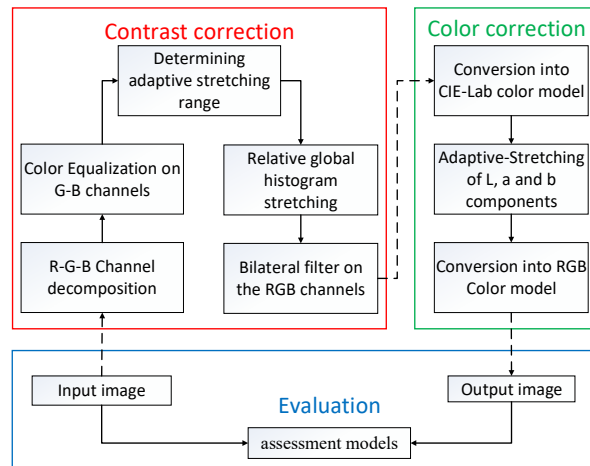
Contrast correction

Determining adaptive stretching range

Color Equalization on G-B channels

Relative global histogram stretching

R-G-B Channel decomposition

Bilateral filter on the RGB channels

Color correction

Conversion into CIE-Lab color model

Adaptive-Stretching of L, a and b components

Conversion into RGB Color model

Input image

Evaluation

Output image

assessment models